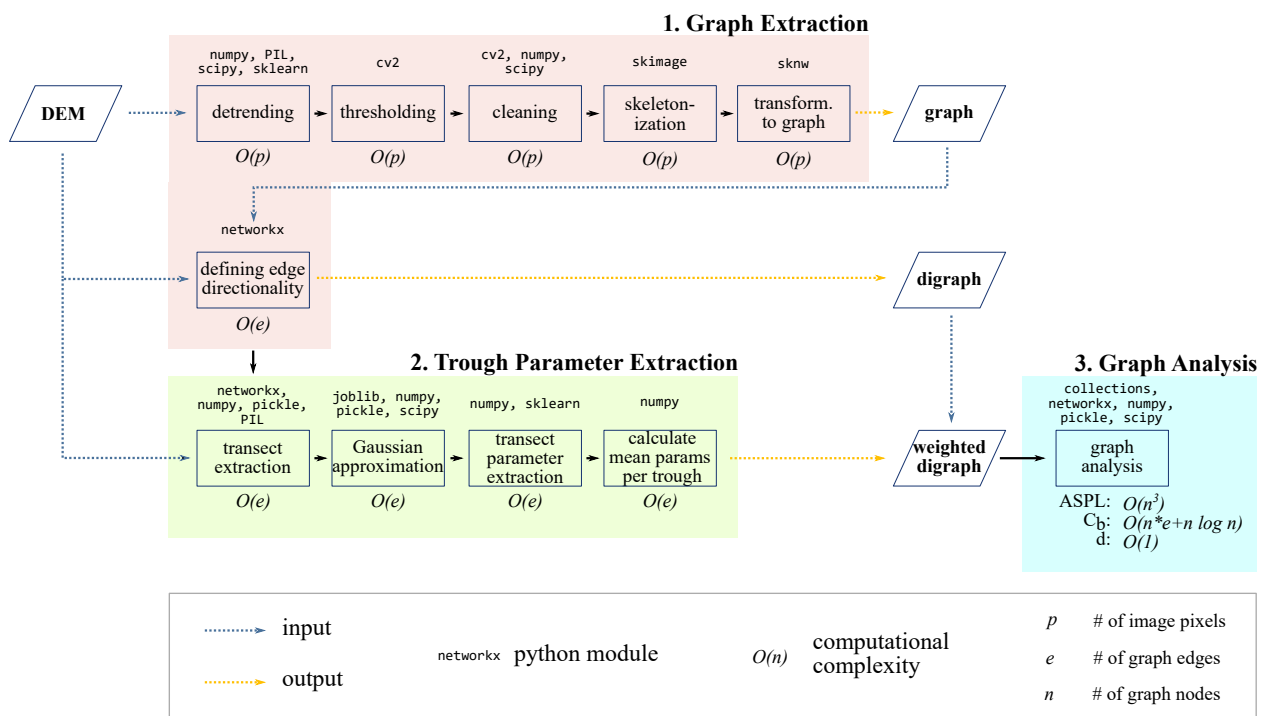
1. Graph Extraction

DEM

numpy, PIL, scipy, sklearn
detrending
$O(p)$

cv2
thresholding
$O(p)$

cv2, numpy, scipy
cleaning
$O(p)$

skimage
skeletonization
$O(p)$

sknw
transform. to graph
$O(p)$

graph

networkx
defining edge directionality
$O(e)$

digraph

2. Trough Parameter Extraction

networkx, numpy, pickle, PIL
transect extraction
$O(e)$

joblib, numpy, pickle, scipy
Gaussian approximation
$O(e)$

numpy, sklearn
transect parameter extraction
$O(e)$

numpy
calculate mean params per trough
$O(e)$

weighted digraph

3. Graph Analysis

collections, networkx, numpy, pickle, scipy
graph analysis

ASPL: $O(n^3)$
$C_b$: $O(n*e+n \log n)$
d: $O(1)$

input
output
networkx python module
$O(n)$ computational complexity
$p$ # of image pixels
$e$ # of graph edges
$n$ # of graph nodes